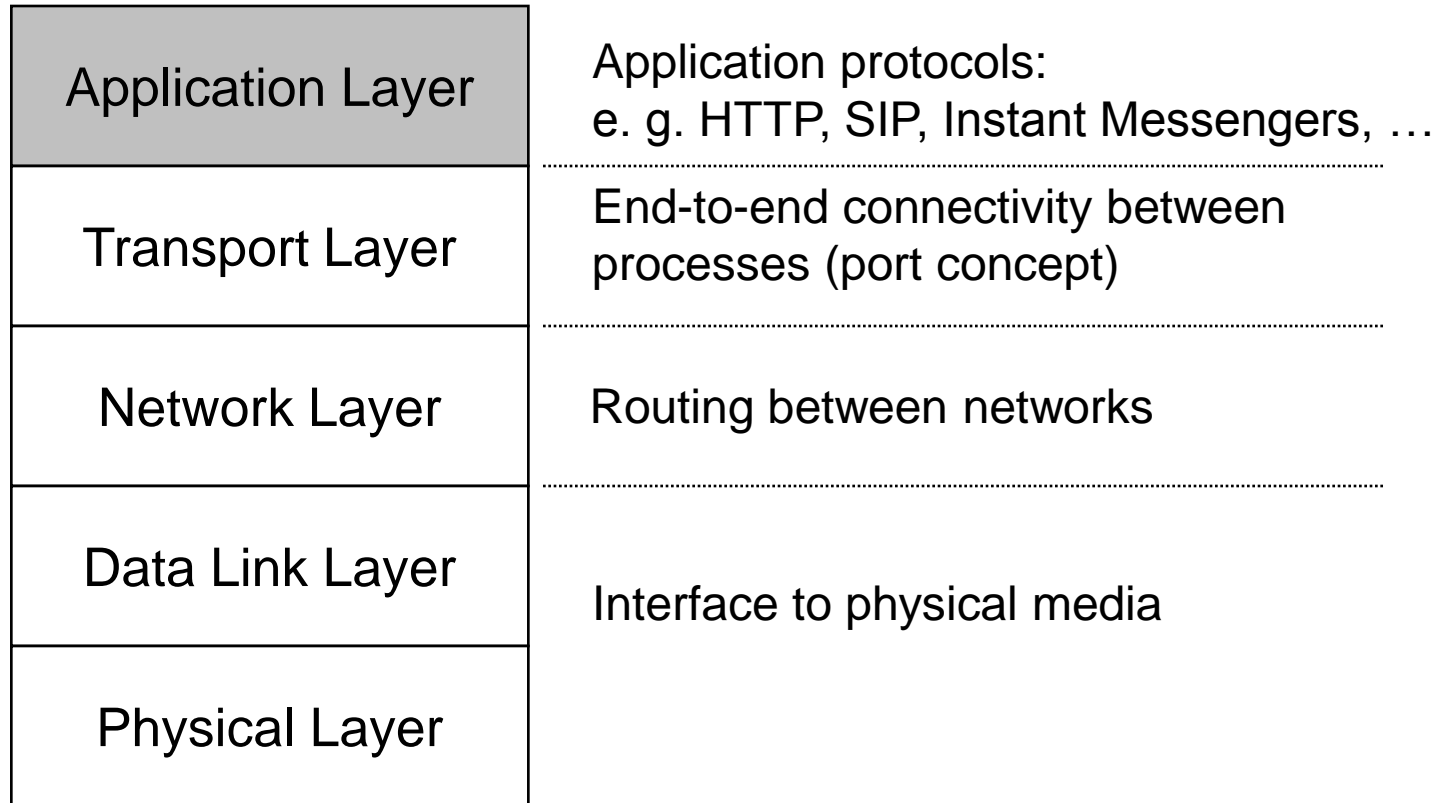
Application Layer

Application protocols:
e. g. HTTP, SIP, Instant Messengers, …

Transport Layer

End-to-end connectivity between processes (port concept)

Network Layer

Routing between networks

Data Link Layer

Interface to physical media

Physical Layer